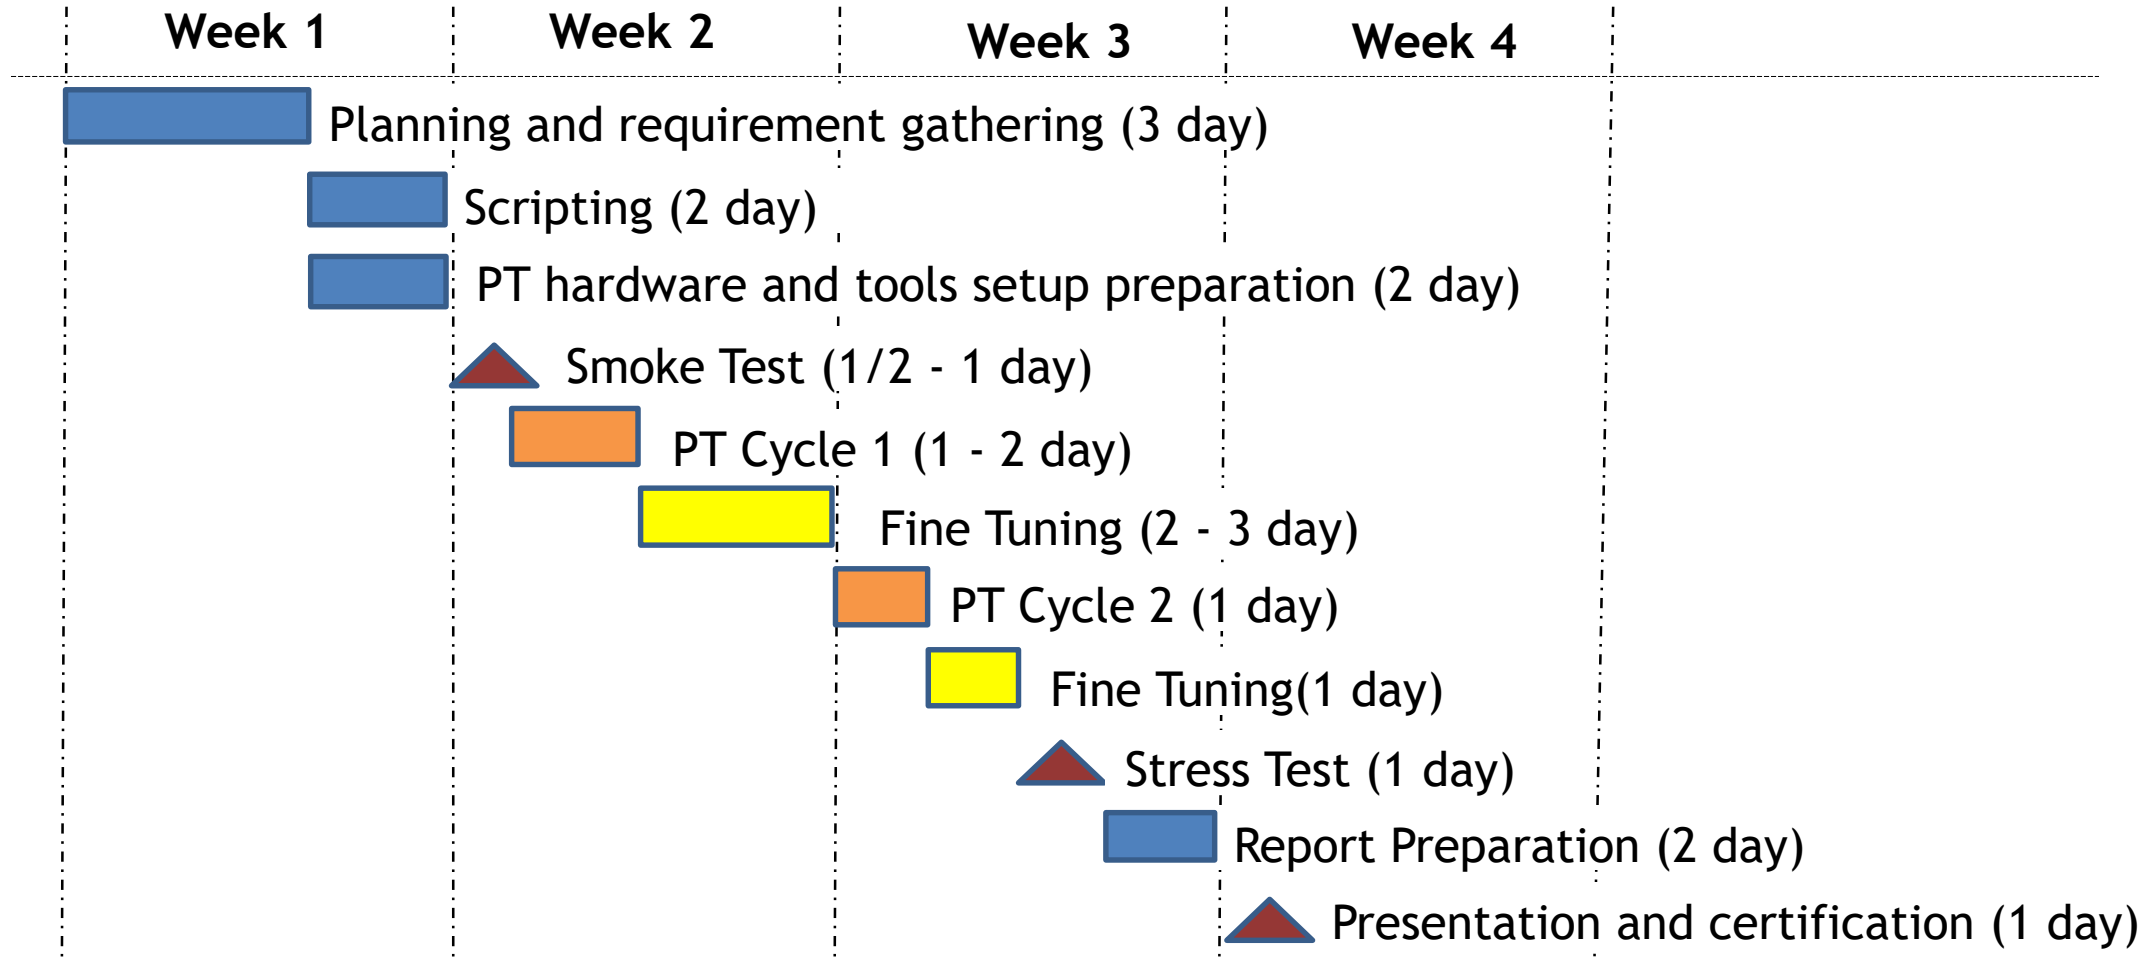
Week 1 Week 2 Week 3 Week 4

Planning and requirement gathering (3 day)

Scripting (2 day)

PT hardware and tools setup preparation (2 day)

Smoke Test (1/2 - 1 day)

PT Cycle 1 (1 - 2 day)

Fine Tuning (2 - 3 day)

PT Cycle 2 (1 day)

Fine Tuning(1 day)

Stress Test (1 day)

Report Preparation (2 day)

Presentation and certification (1 day)